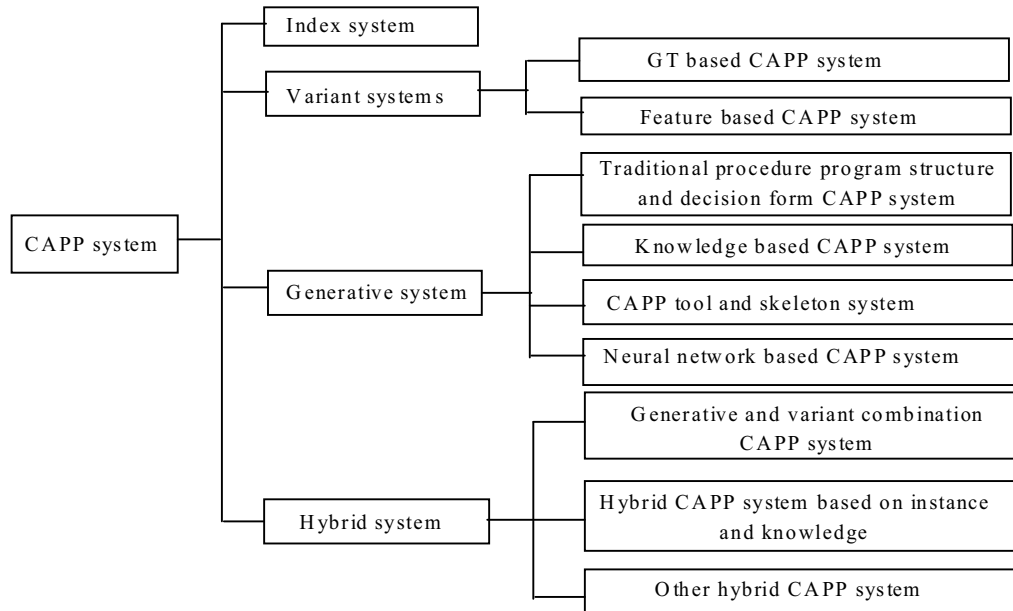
CAPP system

Index system

Variant systems

GT based CAPP system

Feature based CAPP system

Generative system

Traditional procedure program structure and decision form CAPP system

Knowledge based CAPP system

CAPP tool and skeleton system

Neural network based CAPP system

Hybrid system

Generative and variant combination CAPP system

Hybrid CAPP system based on instance and knowledge

Other hybrid CAPP system